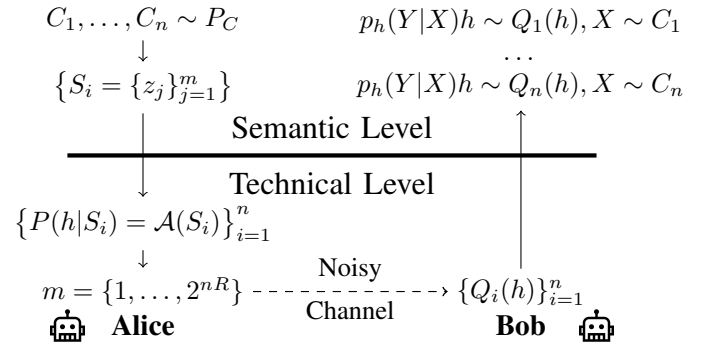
$C_1, \ldots, C_n \sim P_C$

$\{S_i = \{z_j\}_{j=1}^m\}$

$p_h(Y|X)h \sim Q_1(h), X \sim C_1$

$\cdots$

$p_h(Y|X)h \sim Q_n(h), X \sim C_n$

Semantic Level

Technical Level

$\left\{P(h|S_i) = \mathcal{A}(S_i)\right\}_{i=1}^n$

$m = \{1, \ldots, 2^{nR}\}$

Noisy

Channel

$\{Q_i(h)\}_{i=1}^n$

Alice

Bob